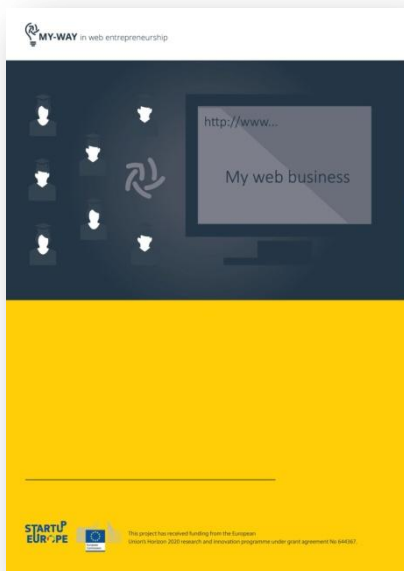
MY-WAY in web entrepreneurship

http://www...

My web business

STARTUP EUROPE

This project has received funding from the European Union's Horizon 2020 research and innovation programme under grant agreement No 644367.